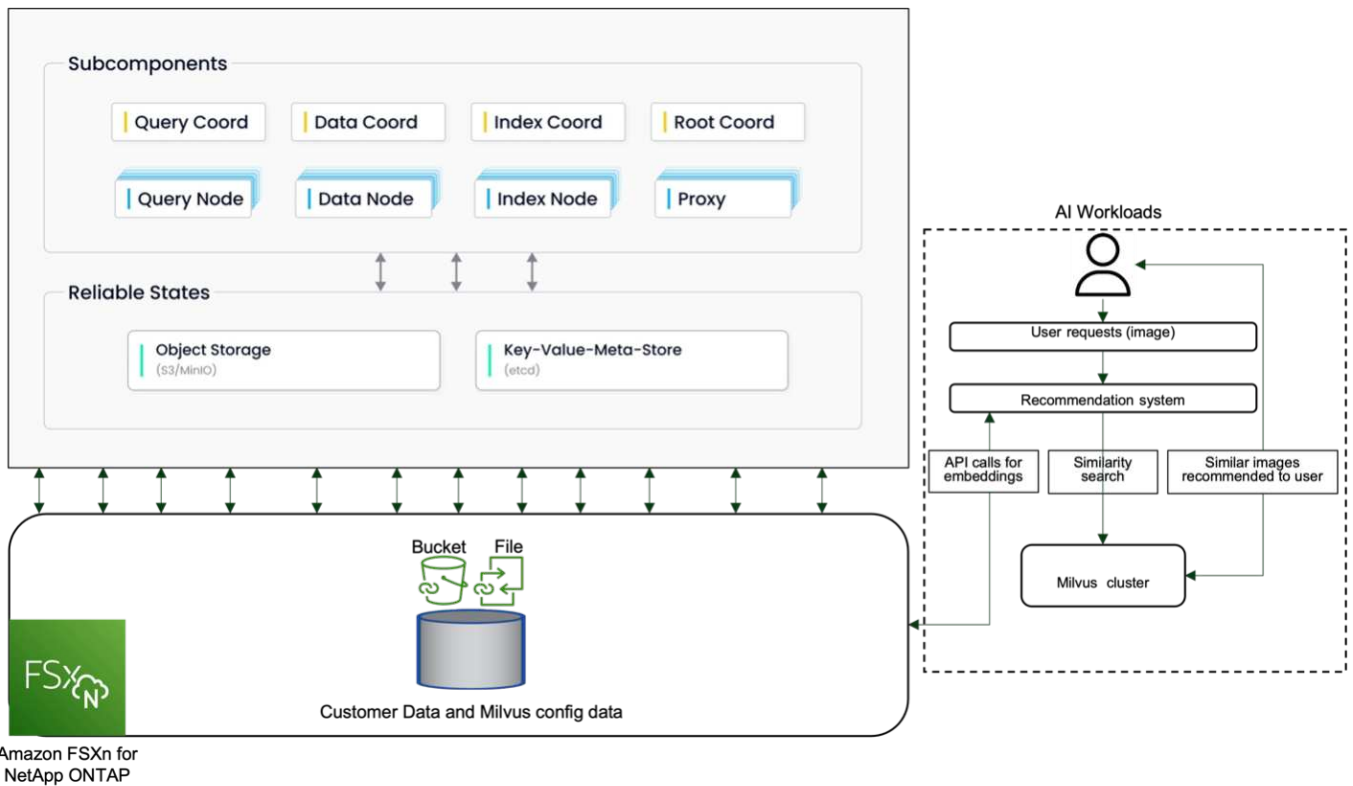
Subcomponents

Query Coord
Data Coord
Index Coord
Root Coord

Query Node
Data Node
Index Node
Proxy

Reliable States

Object Storage
(S3/MinIO)

Key-Value-Meta-Store
(etcd)

AI Workloads

User requests (image)

Recommendation system

API calls for embeddings

Similarity search

Similar images recommended to user

Milvus cluster

Bucket
File

Customer Data and Milvus config data

FSx N

Amazon FSXn for NetApp ONTAP